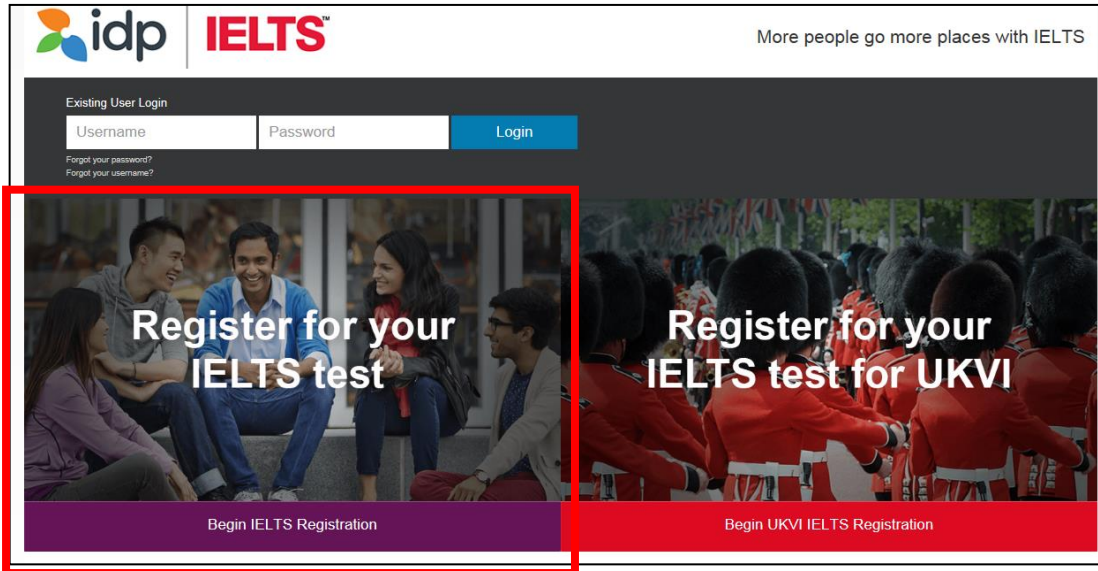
idp | IELTS™

More people go more places with IELTS

Existing User Login

Username

Password

Login

Forgot your password?
Forgot your username?

Register for your IELTS test

Begin IELTS Registration

Register for your IELTS test for UKVI

Begin UKVI IELTS Registration